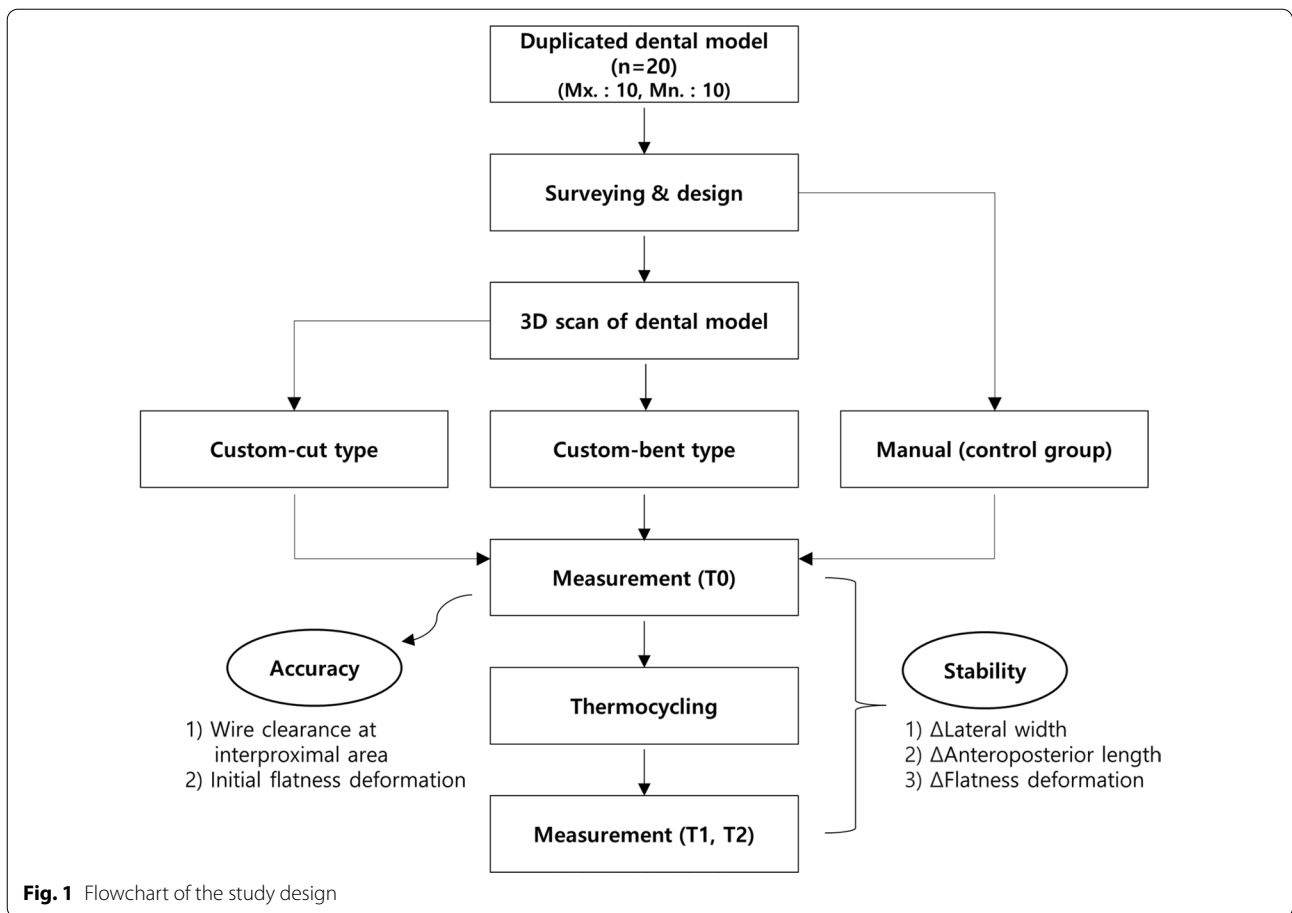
Duplicated dental model
(n=20)
(Mx. : 10, Mn. : 10)

Surveying & design

3D scan of dental model

Custom-cut type

Custom-bent type

Manual (control group)

Measurement (T0)

Accuracy

1) Wire clearance at interproximal area
2) Initial flatness deformation

Thermocycling

Stability

1) ΔLateral width
2) ΔAnteroposterior length
3) ΔFlatness deformation

Measurement (T1, T2)

**Fig. 1** Flowchart of the study design